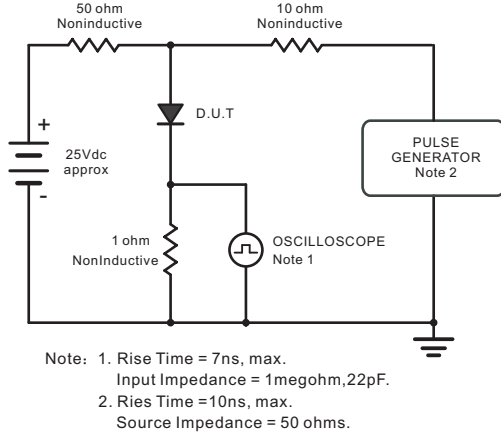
50 ohm
Noninductive

10 ohm
Noninductive

D.U.T

+
25Vdc
approx
-

PULSE
GENERATOR
Note 2

1 ohm
NonInductive

OSCILLOSCOPE
Note 1

Note：1. Rise Time = 7ns, max.
Input Impedance = 1megohm,22pF.
2. Ries Time =10ns, max.
Source Impedance = 50 ohms.